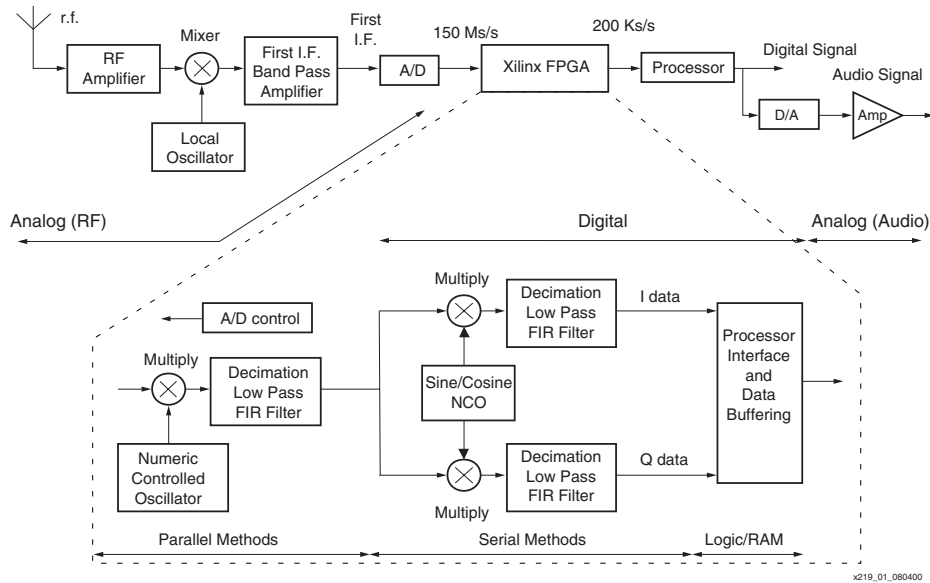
r.f.

RF Amplifier

Mixer

Local Oscillator

First I.F. Band Pass Amplifier

First I.F.

A/D

150 Ms/s

Xilinx FPGA

200 Ks/s

Processor

Digital Signal

Audio Signal

D/A

Amp

Analog (RF)

Digital

Analog (Audio)

A/D control

Multiply

Decimation Low Pass FIR Filter

Numeric Controlled Oscillator

Multiply

Decimation Low Pass FIR Filter

I data

Sine/Cosine NCO

Decimation Low Pass FIR Filter

Q data

Multiply

Processor Interface and Data Buffering

Parallel Methods

Serial Methods

Logic/RAM

x219_01_080400